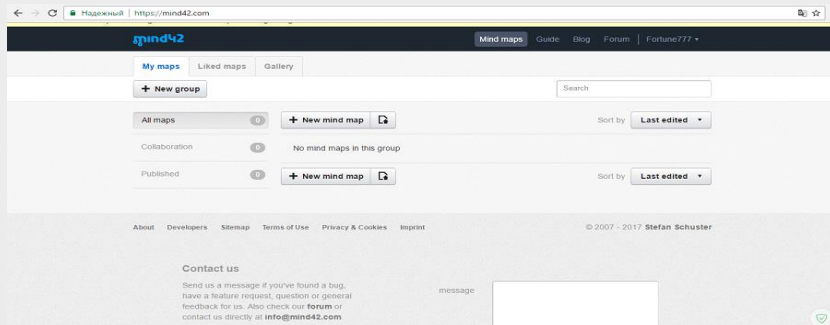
Надежный | https://mind42.com

mind42

Mind maps Guide Blog Forum Fortune777

My maps Liked maps Gallery

+ New group

Search

All maps 0

Collaboration 0

Published 0

+ New mind map

No mind maps in this group

+ New mind map

Sort by Last edited

Sort by Last edited

About Developers Sitemap Terms of Use Privacy & Cookies Imprint

© 2007 - 2017 Stefan Schuster

Contact us

Send us a message if you've found a bug, have a feature request, question or general feedback for us. Also check our forum or contact us directly at info@mind42.com.

message